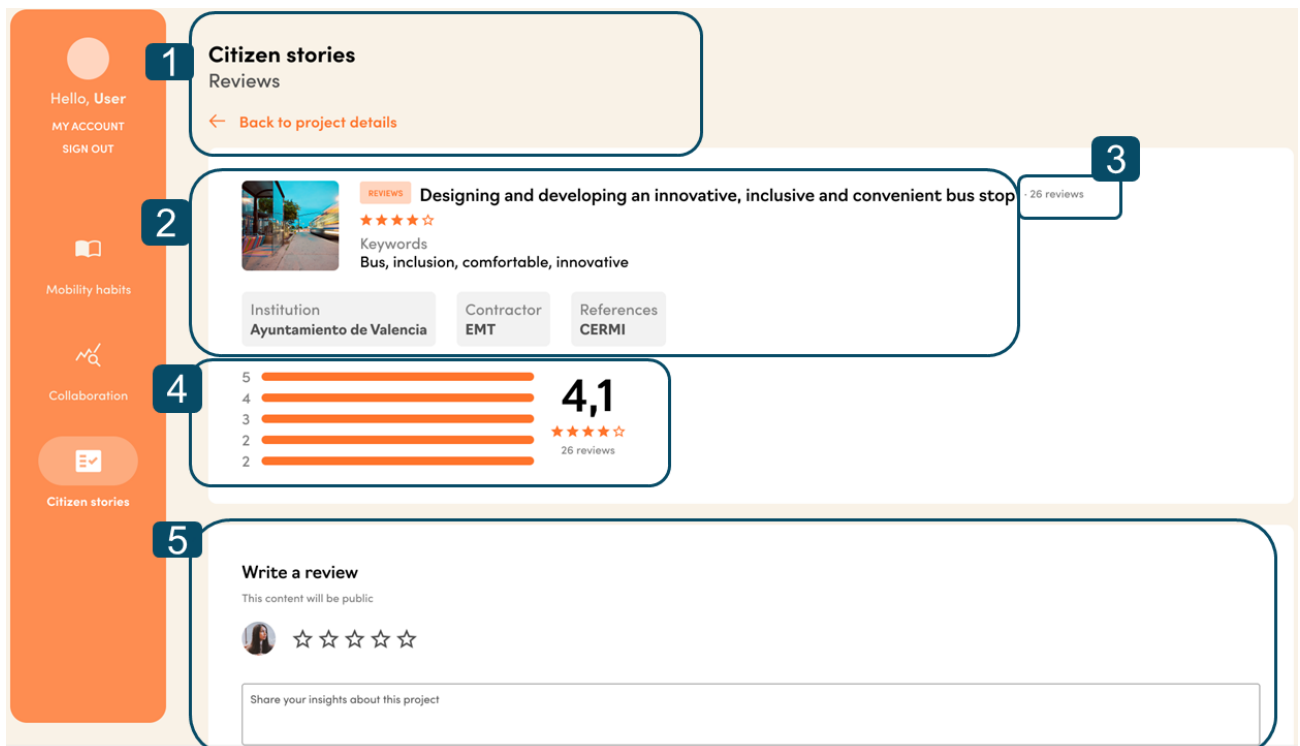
Hello, User
MY ACCOUNT
SIGN OUT

Mobility habits

Collaboration

Citizen stories

1
Citizen stories
Reviews

← Back to project details

2
REVIEWS
Designing and developing an innovative, inclusive and convenient bus stop
★★★★☆
Keywords
Bus, inclusion, comfortable, innovative

3
· 26 reviews

Institution
Ayuntamiento de Valencia

Contractor
EMT

References
CERMI

4
5
4
3
2
2

4,1
★★★★☆
26 reviews

5
Write a review
This content will be public

☆☆☆☆☆

Share your insights about this project